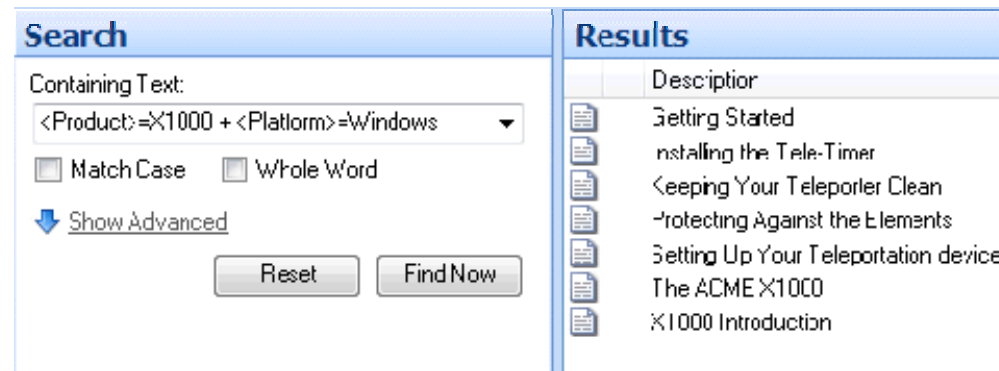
Search

Containing Text:

<Product>=X1000 + <Platform>=Windows

Match Case

Whole Word

Show Advanced

Reset

Find Now

Results

Descriptio

Getting Started

Installing the Tele-Timer

Keeping Your Teleporter Clean

Protecting Against the Elements

Setting Up Your Teleportation device

The ACME X1000

X1000 Introduction